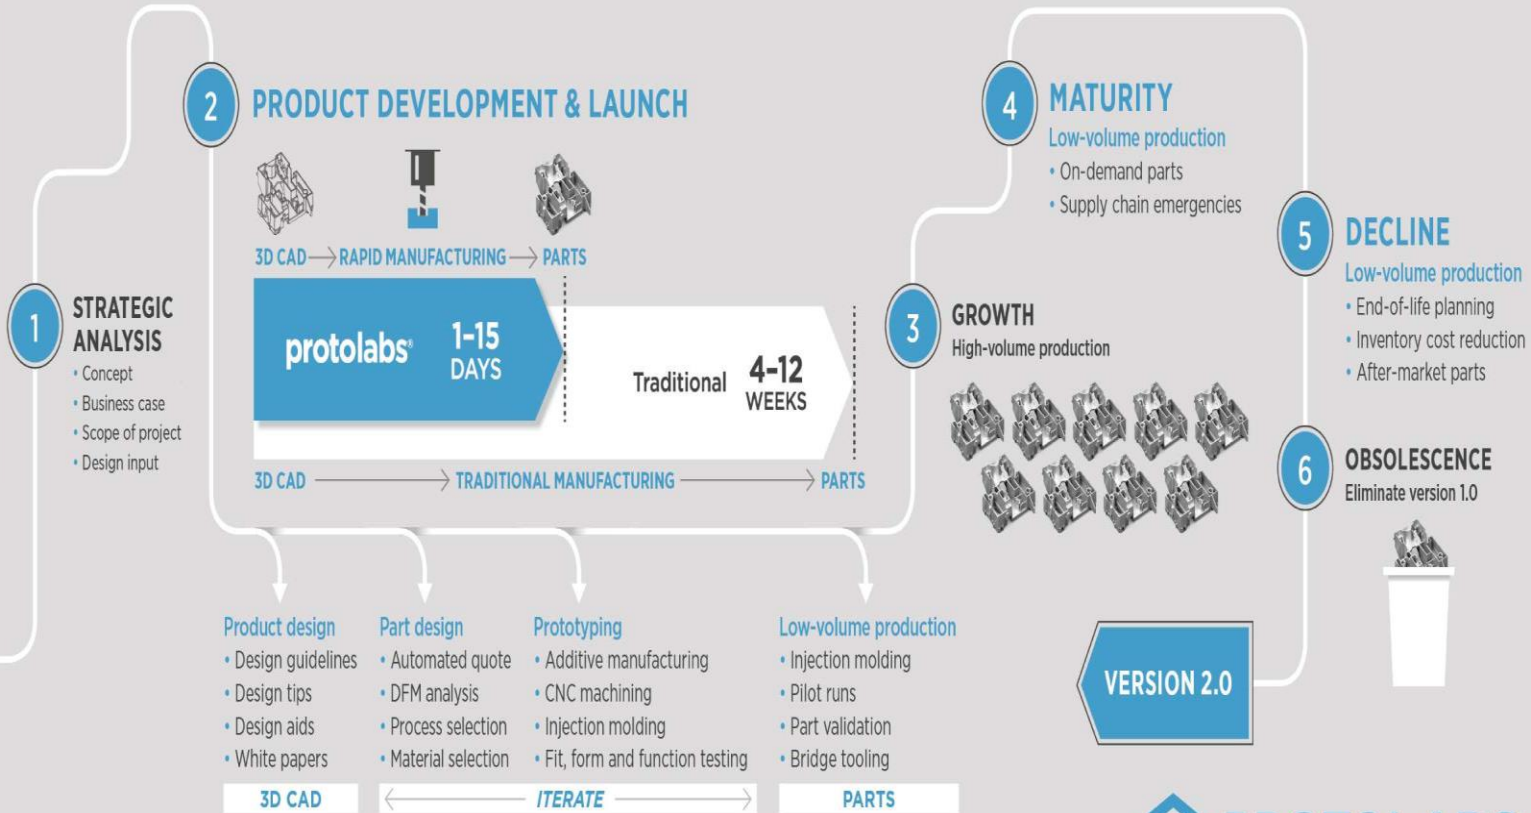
2 PRODUCT DEVELOPMENT & LAUNCH

3D CAD → RAPID MANUFACTURING → PARTS

protolabs 1-15 DAYS

Traditional 4-12 WEEKS

3D CAD → TRADITIONAL MANUFACTURING → PARTS

1 STRATEGIC ANALYSIS
• Concept
• Business case
• Scope of project
• Design input

4 MATURITY
Low-volume production
• On-demand parts
• Supply chain emergencies

3 GROWTH
High-volume production

5 DECLINE
Low-volume production
• End-of-life planning
• Inventory cost reduction
• After-market parts

6 OBSOLESCENCE
Eliminate version 1.0

Product design
• Design guidelines
• Design tips
• Design aids
• White papers

Part design
• Automated quote
• DFM analysis
• Process selection
• Material selection

Prototyping
• Additive manufacturing
• CNC machining
• Injection molding
• Fit, form and function testing

Low-volume production
• Injection molding
• Pilot runs
• Part validation
• Bridge tooling

VERSION 2.0

3D CAD ITERATE PARTS